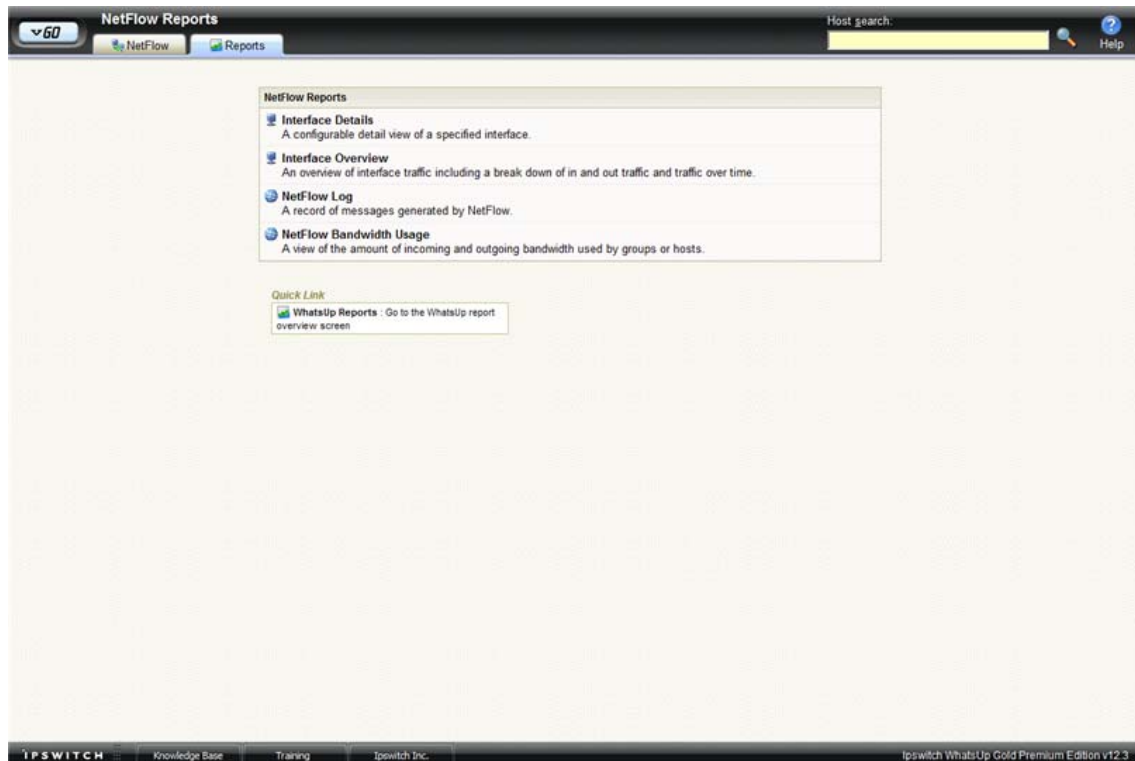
GO

NetFlow Reports

NetFlow

Reports

Host search:

Help

NetFlow Reports

Interface Details
A configurable detail view of a specified interface.

Interface Overview
An overview of interface traffic including a break down of in and out traffic and traffic over time.

NetFlow Log
A record of messages generated by NetFlow.

NetFlow Bandwidth Usage
A view of the amount of incoming and outgoing bandwidth used by groups or hosts.

Quick Link

WhatsUp Reports : Go to the WhatsUp report overview screen

IPSWITCH

Knowledge Base

Training

Ipswitch Inc.

Ipswitch WhatsUp Gold Premium Edition v12.3